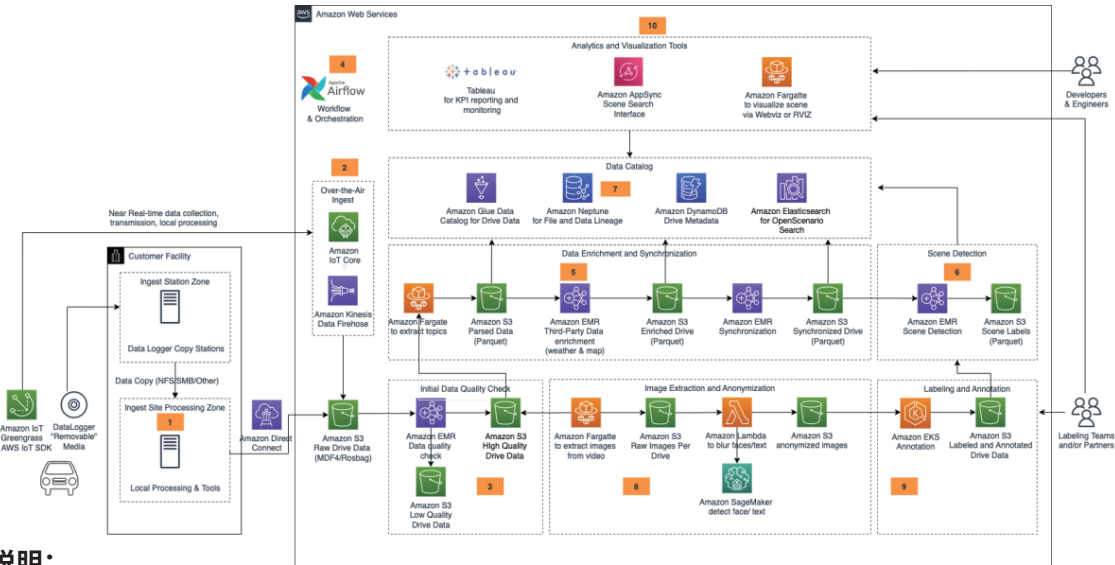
Amazon Web Services

10

Analytics and Visualization Tools

tableau
Tableau
for KPI reporting and monitoring

Amazon AppSync
Scene Search
Interface

Amazon Fargatte
to visualize scene
via Webviz or RVIZ

Developers
& Engineers

4

Apache Airflow
Workflow
& Orchestration

2

Over-the-Air
Ingest

Amazon
IoT Core

Amazon Kinesis
Data Firehose

Data Catalog

7

Amazon Glue Data
Catalog for Drive Data

Amazon Neptune
for File and Data Lineage

Amazon DynamoDB
Drive Metadata

Amazon Elasticsearch
for OpenScenario
Search

Near Real-time data collection,
transmission, local processing

Customer Facility

Ingest Station Zone

Data Logger Copy Stations

Data Copy (NFS/SMB/Other)

Ingest Site Processing Zone

1

Local Processing & Tools

Amazon IoT
Greengrass
AWS IoT SDK

DataLogger
"Removable"
Media

Data Enrichment and Synchronization

5

Amazon Fargate
to extract topics

Amazon S3
Parsed Data
(Parquet)

Amazon EMR
Third-Party Data
enrichment
(weather & map)

Amazon S3
Enriched Drive
(Parquet)

Amazon EMR
Synchronization

Amazon S3
Synchronized Drive
(Parquet)

Scene Detection

6

Amazon EMR
Scene Detection

Amazon S3
Scene Labels
(Parquet)

Amazon Direct
Connect

Amazon S3
Raw Drive Data
(MDF4/Rosbag)

Initial Data Quality Check

Amazon EMR
Data quality
check

Amazon S3
High Quality
Drive Data

Amazon S3
Low Quality
Drive Data

3

Image Extraction and Anonymization

Amazon Fargatte
to extract images
from video

Amazon S3
Raw Images Per
Drive

Amazon Lambda
to blur faces/text

Amazon S3
anonymized images

Amazon SageMaker
detect face/ text

8

Labeling and Annotation

Amazon EKS
Annotation

Amazon S3
Labeled and Annotated
Drive Data

9

Labeling Teams
and/or Partners

说明：